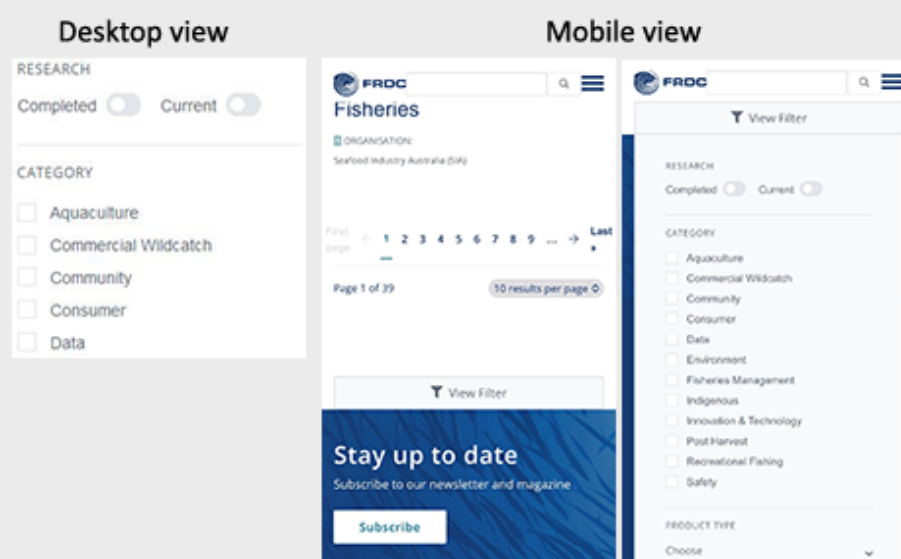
Desktop view

RESEARCH

Completed Current

CATEGORY

Aquaculture

Commercial Wildcatch

Community

Consumer

Data

Mobile view

FRDC

Fisheries

ORGANISATION:

Seafood Industry Australia (SIA)

First page ← 1 2 3 4 5 6 7 8 9 ... → Last »

Page 1 of 39

10 results per page

View Filter

Stay up to date

Subscribe to our newsletter and magazine

Subscribe

FRDC

View Filter

RESEARCH

Completed Current

CATEGORY

Aquaculture

Commercial Wildcatch

Community

Consumer

Data

Environment

Fisheries Management

Indigenous

Innovation & Technology

Post Harvest

Recreational Fishing

Safety

PRODUCT TYPE

Choose